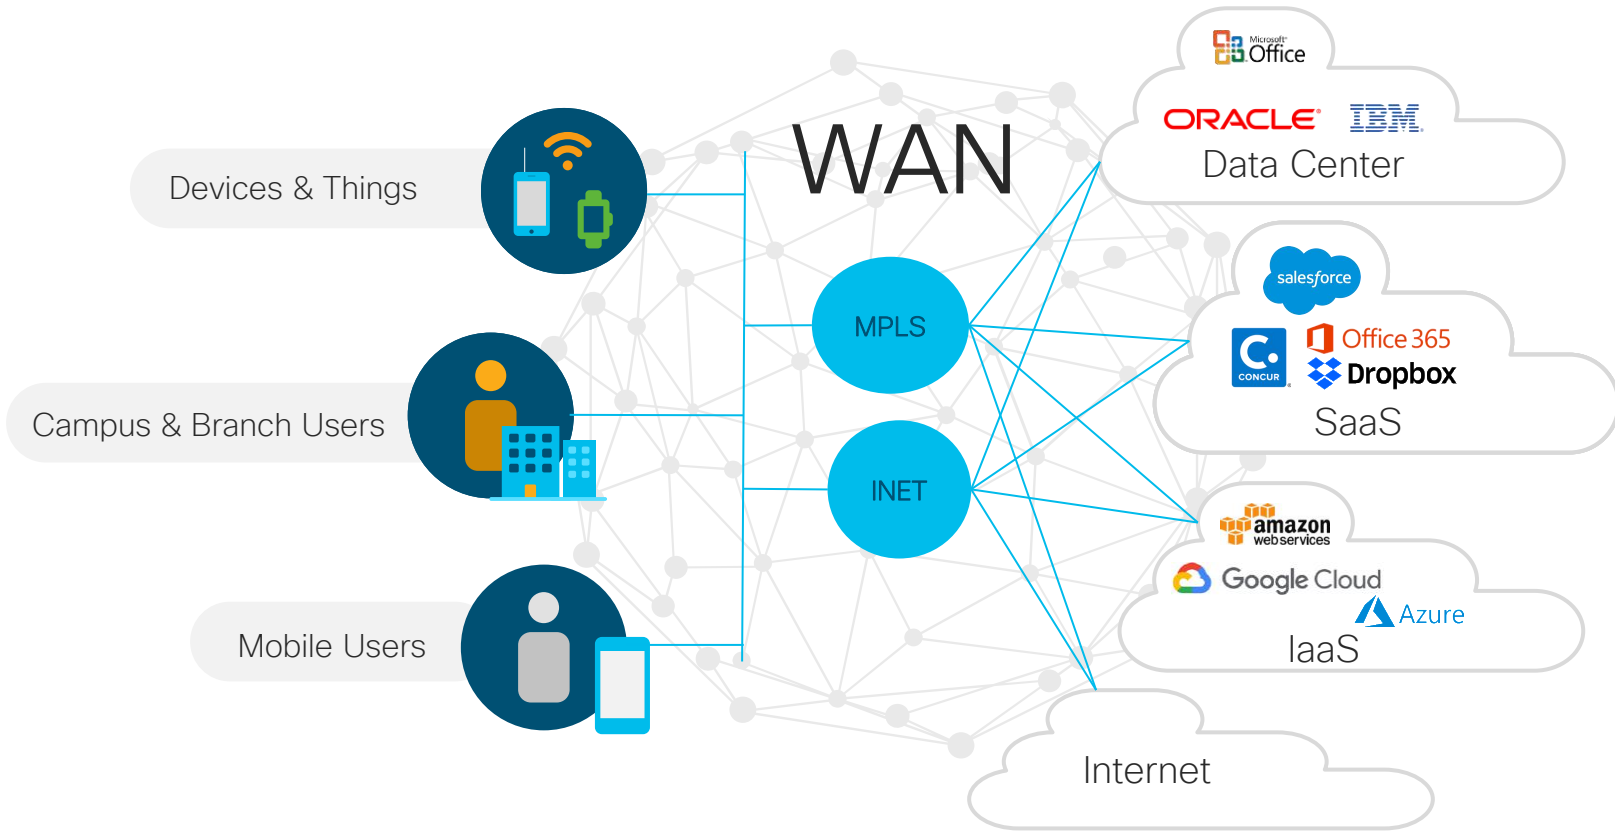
Devices & Things

Campus & Branch Users

Mobile Users

WAN

MPLS

INET

Microsoft Office

ORACLE IBM

Data Center

salesforce

Office 365

CONCUR

Dropbox

SaaS

amazon webservices

Google Cloud

Azure

IaaS

Internet